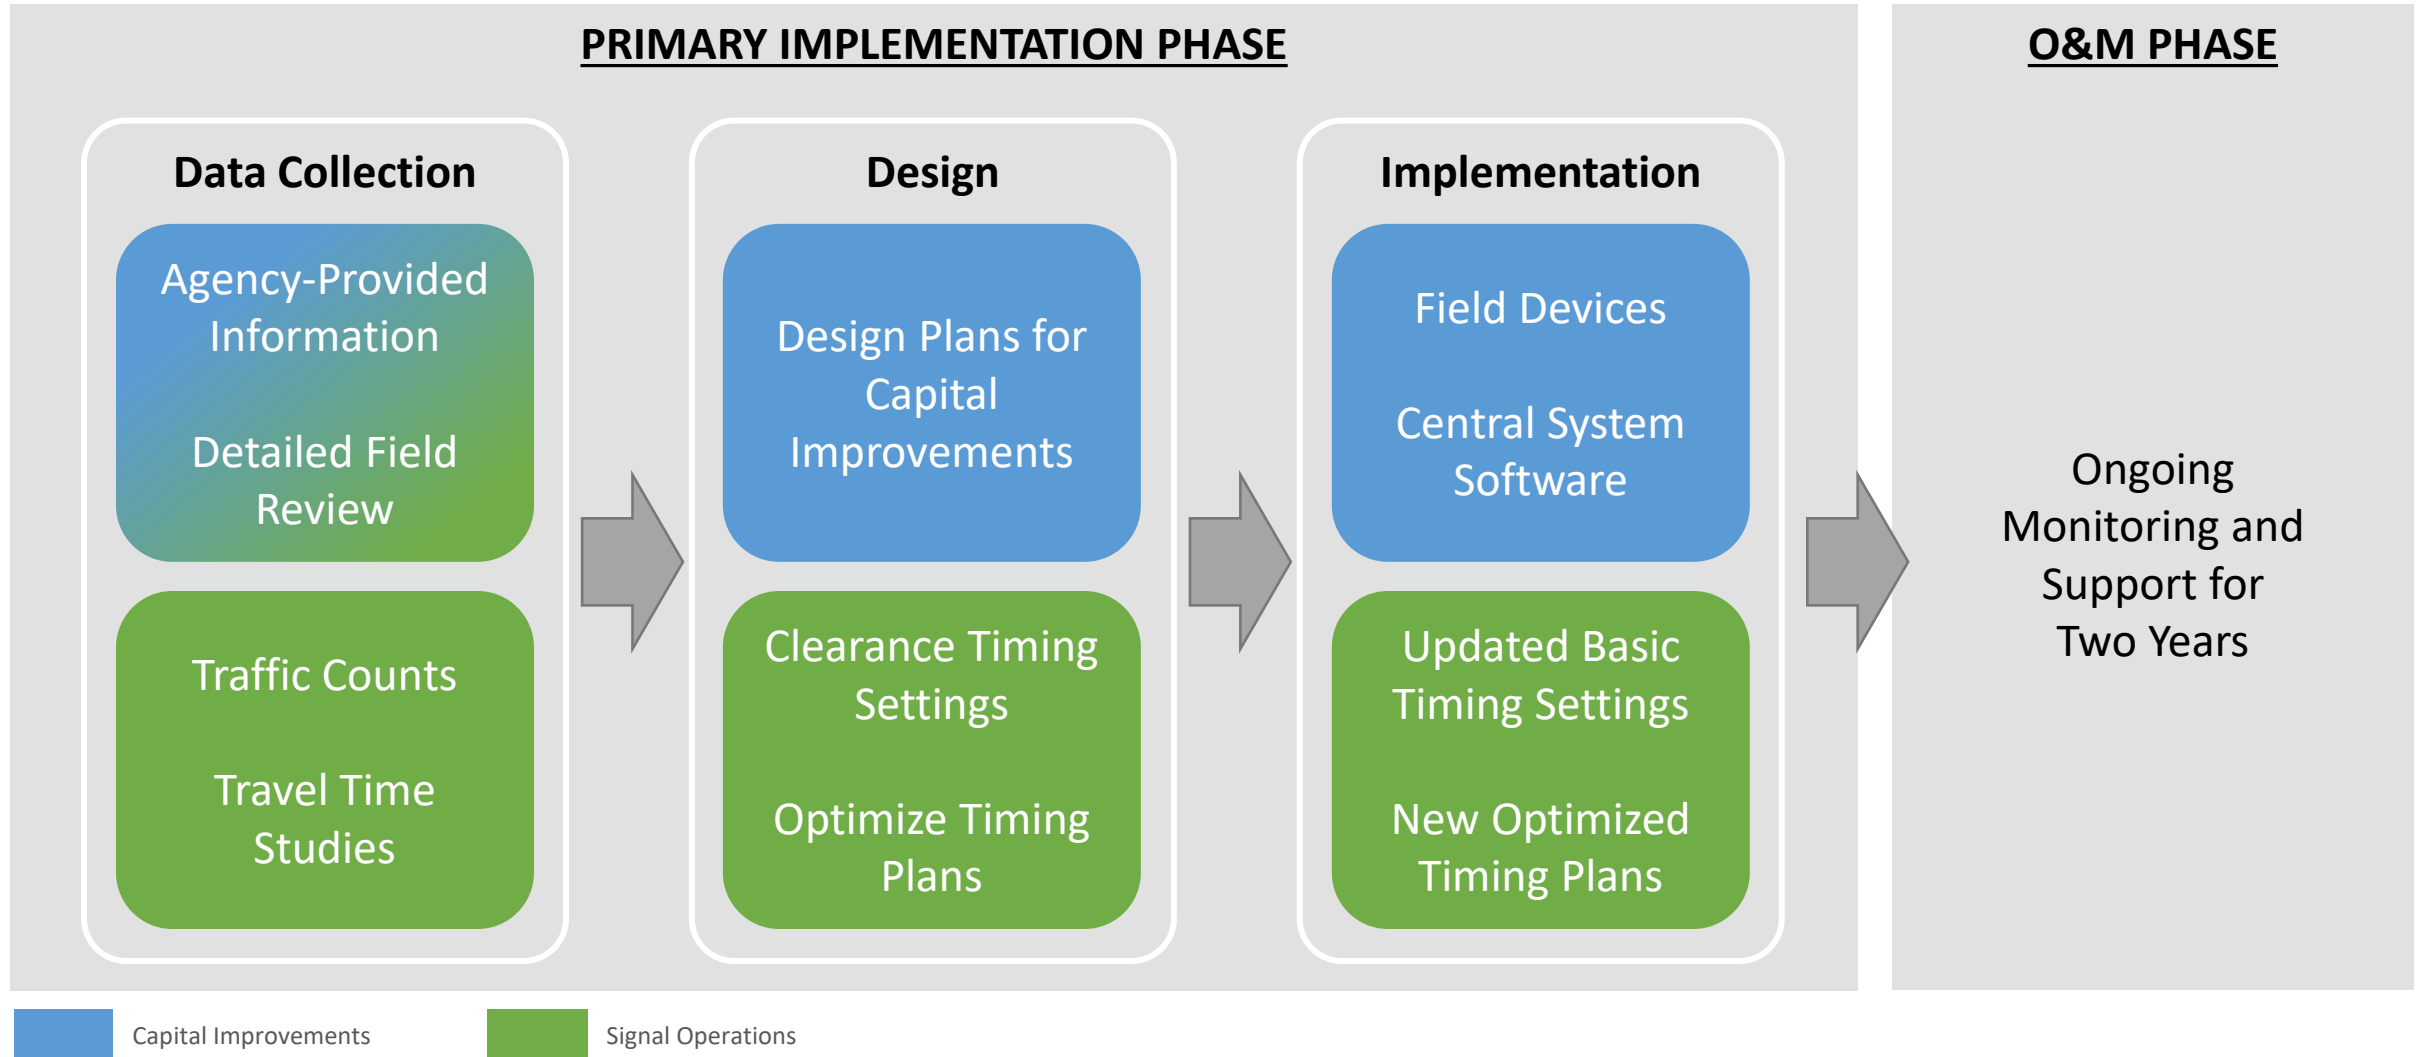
PRIMARY IMPLEMENTATION PHASE

Data Collection

Agency-Provided Information

Detailed Field Review

Traffic Counts

Travel Time Studies

Design

Design Plans for Capital Improvements

Clearance Timing Settings

Optimize Timing Plans

Implementation

Field Devices

Central System Software

Updated Basic Timing Settings

New Optimized Timing Plans

O&M PHASE

Ongoing Monitoring and Support for Two Years

Capital Improvements

Signal Operations